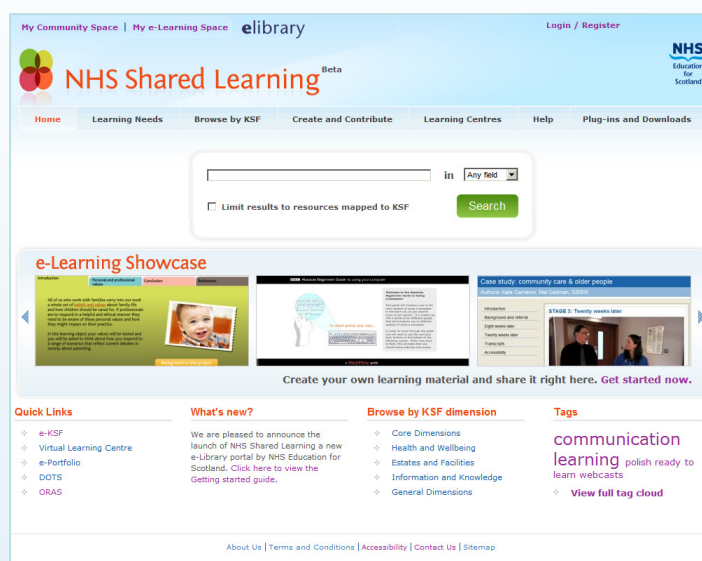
My Community Space | My e-Learning Space elibrary

Login / Register

NHS Shared Learning Beta

NHS Education for Scotland

Home | Learning Needs | Browse by KSF | Create and Contribute | Learning Centres | Help | Plug-ins and Downloads

in Any field

Limit results to resources mapped to KSF

Search

e-Learning Showcase

Introduction | Personal and professional values | Conclusion | References

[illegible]

Case study: community care & older people

Authors: Kate Cameron, Nel Cadman, SSSW

Introduction
Background and referral
Eight weeks later
Twenty weeks later
Transcripts
Accessibility

STAGE 3: Twenty weeks later

Create your own learning material and share it right here. Get started now.

Quick Links

e-KSF
Virtual Learning Centre
e-Portfolio
DOTS
ORAS

What's new?

We are pleased to announce the launch of NHS Shared Learning a new e-Library portal by NHS Education for Scotland. Click here to view the Getting started guide.

Browse by KSF dimension

Core Dimensions
Health and Wellbeing
Estates and Facilities
Information and Knowledge
General Dimensions

Tags

communication learning polish ready to learn webcasts

View full tag cloud

About Us | Terms and Conditions | Accessibility | Contact Us | Sitemap